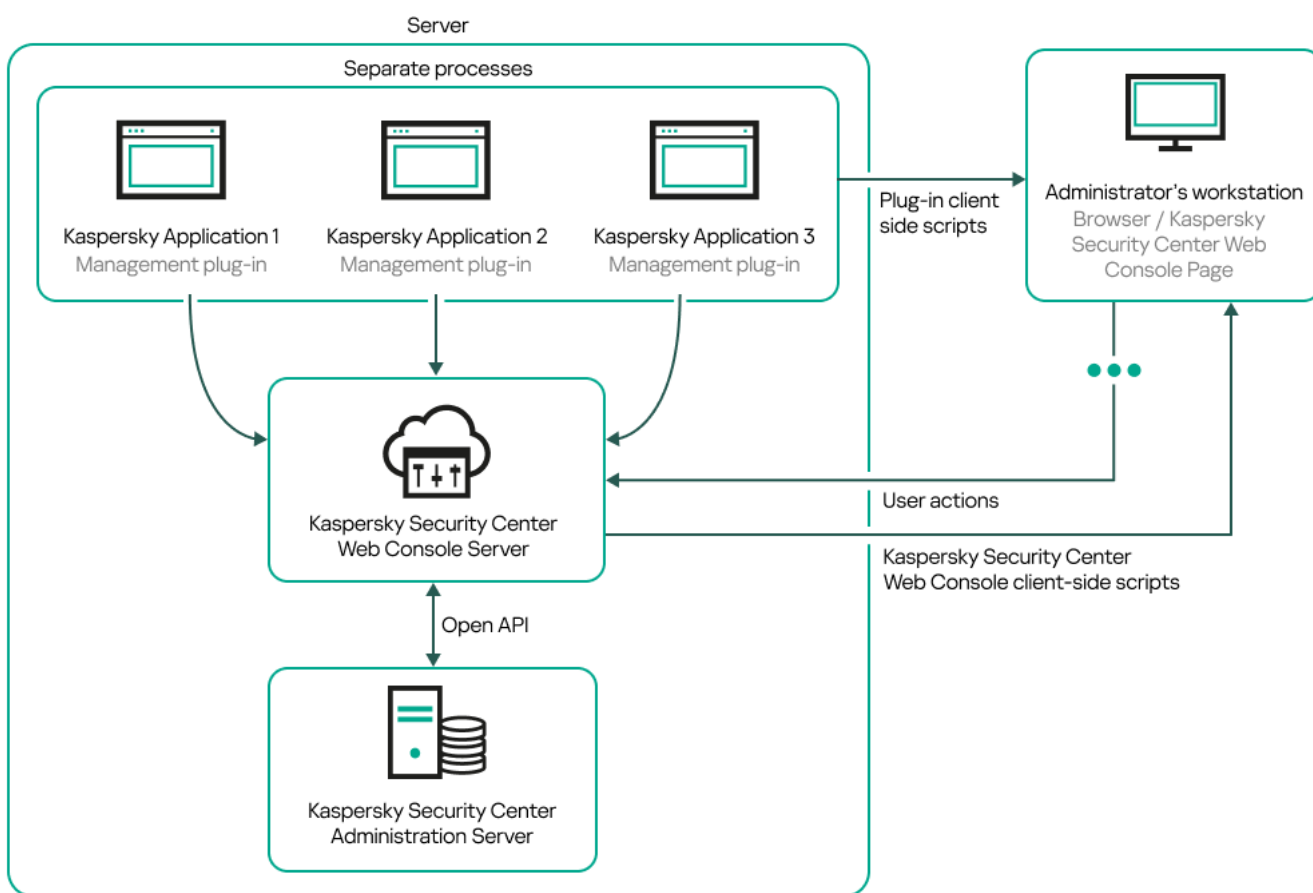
Server

Separate processes

Kaspersky Application 1
Management plug-in

Kaspersky Application 2
Management plug-in

Kaspersky Application 3
Management plug-in

Plug-in client side scripts

Administrator's workstation
Browser / Kaspersky Security Center Web Console Page

Kaspersky Security Center Web Console Server

User actions

Kaspersky Security Center Web Console client-side scripts

Open API

Kaspersky Security Center Administration Server